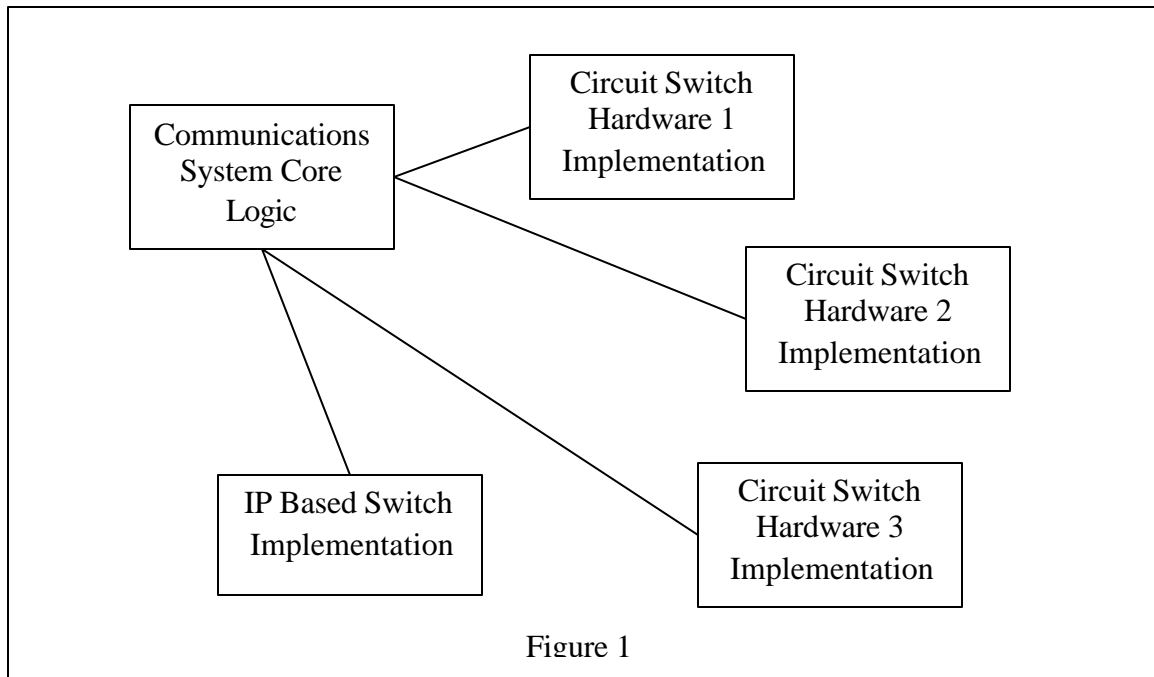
Communications System Core Logic

Circuit Switch Hardware 1 Implementation

Circuit Switch Hardware 2 Implementation

IP Based Switch Implementation

Circuit Switch Hardware 3 Implementation

Figure 1